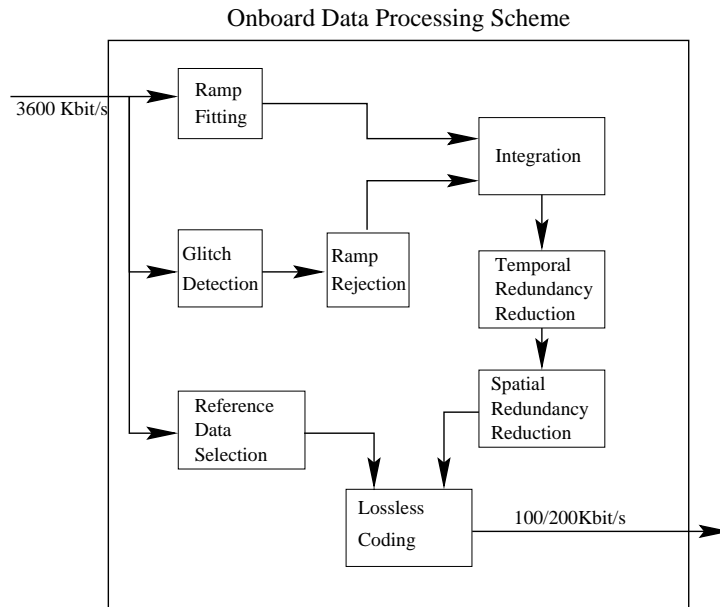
Onboard Data Processing Scheme

3600 Kbit/s

Ramp Fitting

Integration

Glitch Detection

Ramp Rejection

Temporal Redundancy Reduction

Spatial Redundancy Reduction

Reference Data Selection

Lossless Coding

100/200Kbit/s